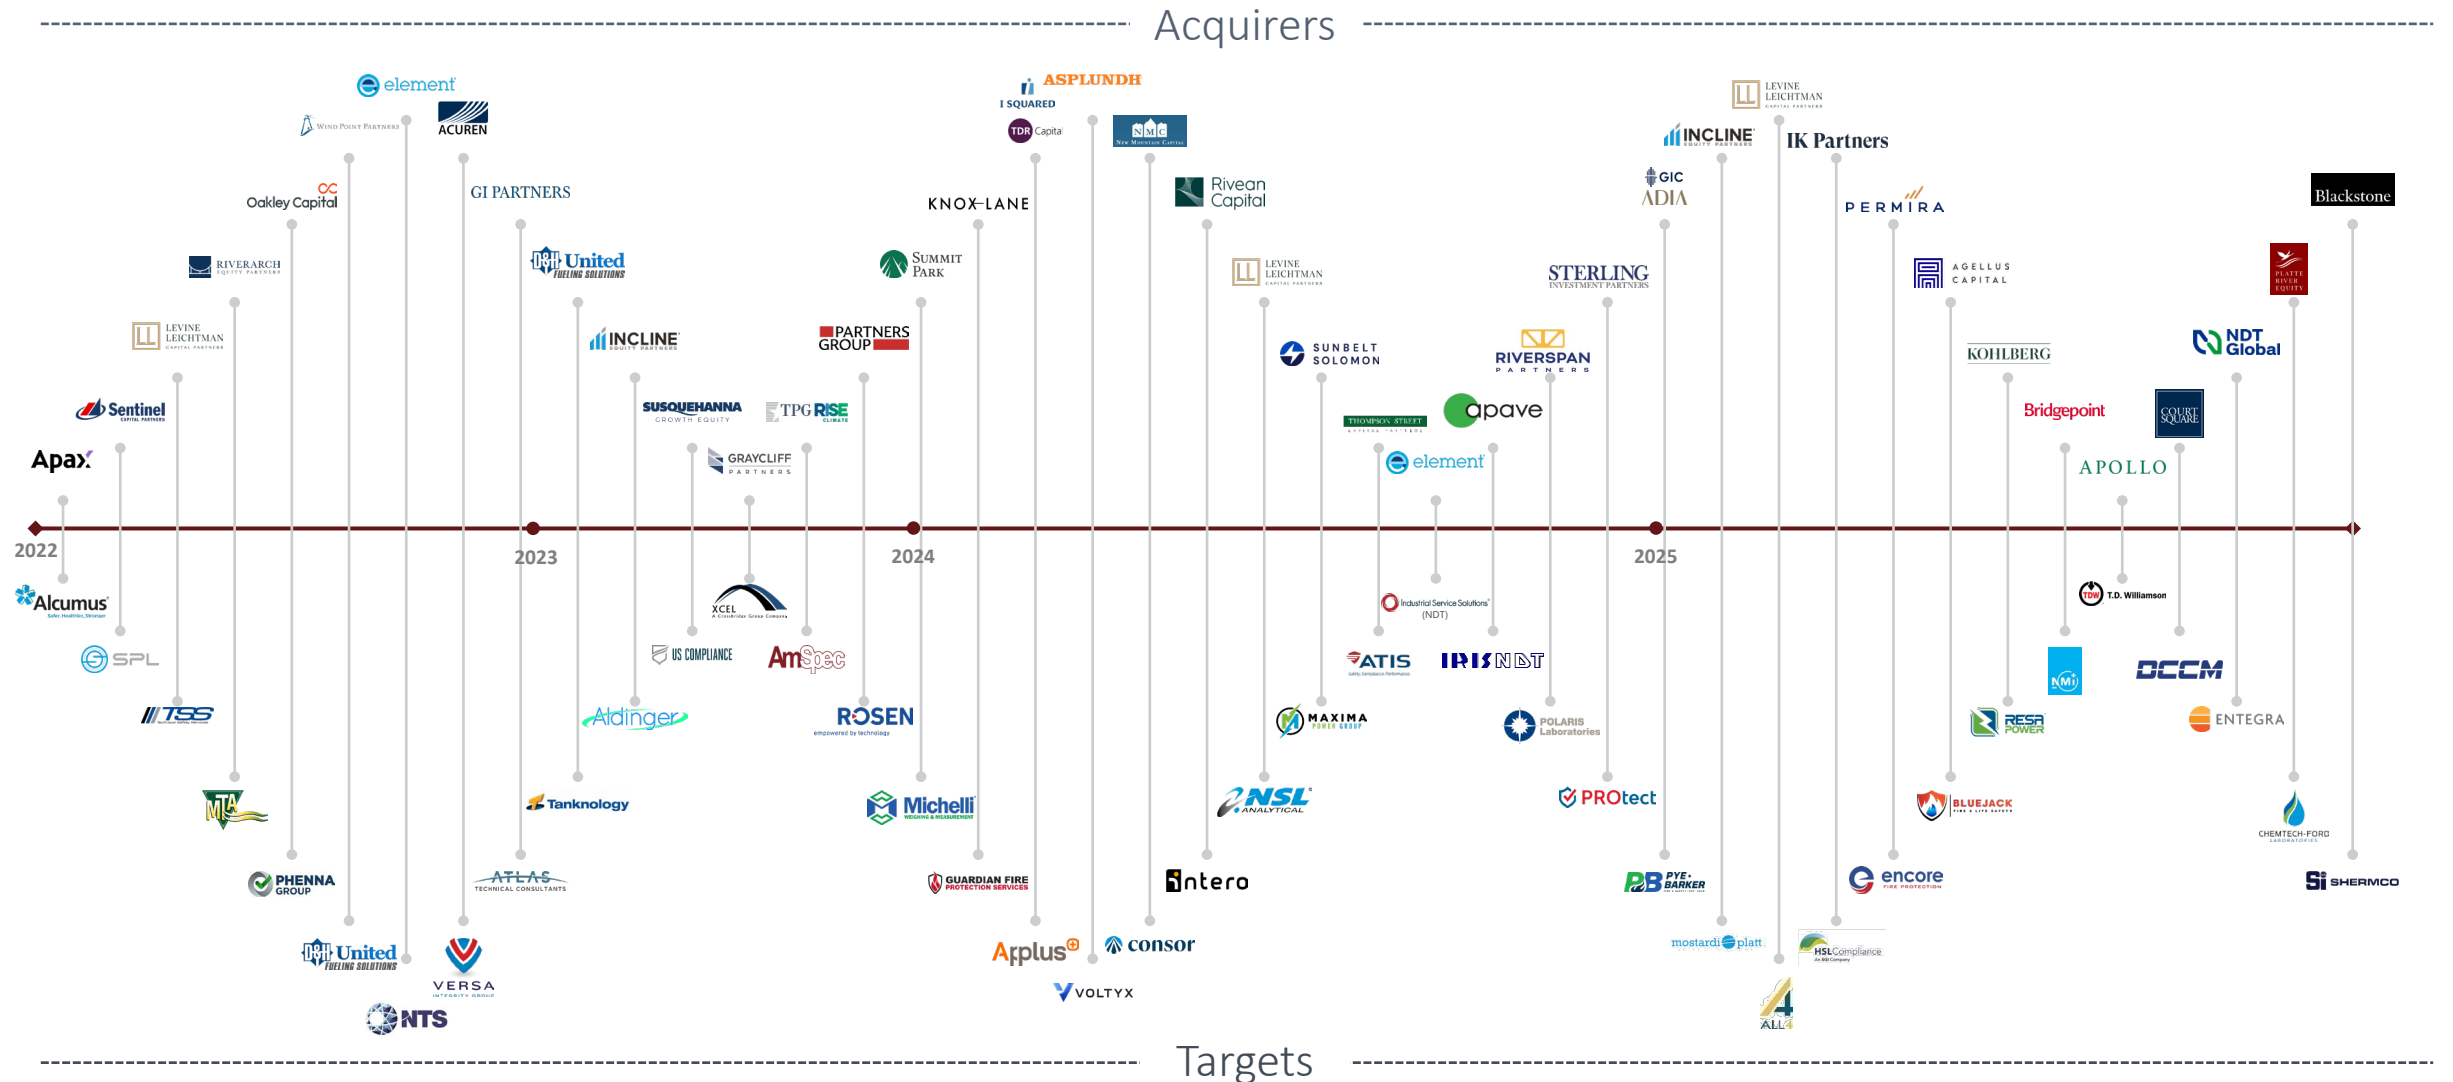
Acquirers

element
Wind Point Partners
ACUREN
Oakley Capital
GI PARTNERS
RIVERARCH EQUITY PARTNERS
United FUELING SOLUTIONS
LEVINE LEICHTMAN CAPITAL PARTNERS
INCLINE EQUITY PARTNERS
Sentinel CAPITAL PARTNERS
Apax
SUSQUEHANNA GROWTH EQUITY
GRAYCLIFF PARTNERS
TPG RISE CLIMATE
PARTNERS GROUP
SUMMIT PARK
KNOX LANE
I SQUARED
ASPLUNDH
TDR Capital
NMC New Mountain Capital
Rivean Capital
LEVINE LEICHTMAN CAPITAL PARTNERS
SUNBELT SOLOMON
THOMPSON STREET
element
apave
RIVERSPAN PARTNERS
STERLING INVESTMENT PARTNERS
GIC
ADIA
INCLINE EQUITY PARTNERS
LEVINE LEICHTMAN CAPITAL PARTNERS
IK Partners
PERMIRA
AGELLUS CAPITAL
KOHLBERG
Bridgepoint
APOLLO
COURT SQUARE
NDT Global
PLATTE RIVER EQUITY
Blackstone

2022
2023
2024
2025

Alcumus
SPL
TSS
MTA
PHENNA GROUP
United FUELING SOLUTIONS
NTS
VERSA INTEGRITY GROUP
ATLAS TECHNICAL CONSULTANTS
Tanknology
Aldinger
US COMPLIANCE
XCEL
AmSpec
ROSEN empowered by technology
Michelli WEIGHING & MEASUREMENT
GUARDIAN FIRE PROTECTION SERVICES
Applus
VOLTYX
consor
Intero
NSL ANALYTICAL
MAXIMA POWER GROUP
ATIS
Industrial Service Solutions (NDT)
IRISNDT
POLARIS Laboratories
PROtect
PB PYE-BARKER
mostardi platt
ALL4
HSL Compliance
encore FIRE PROTECTION
BLUEJACK
RESA POWER
NMi
T.D. Williamson
DCCM
ENTEGRA
CHEMTECH-FORD LABORATORIES
SHERMCO

Targets